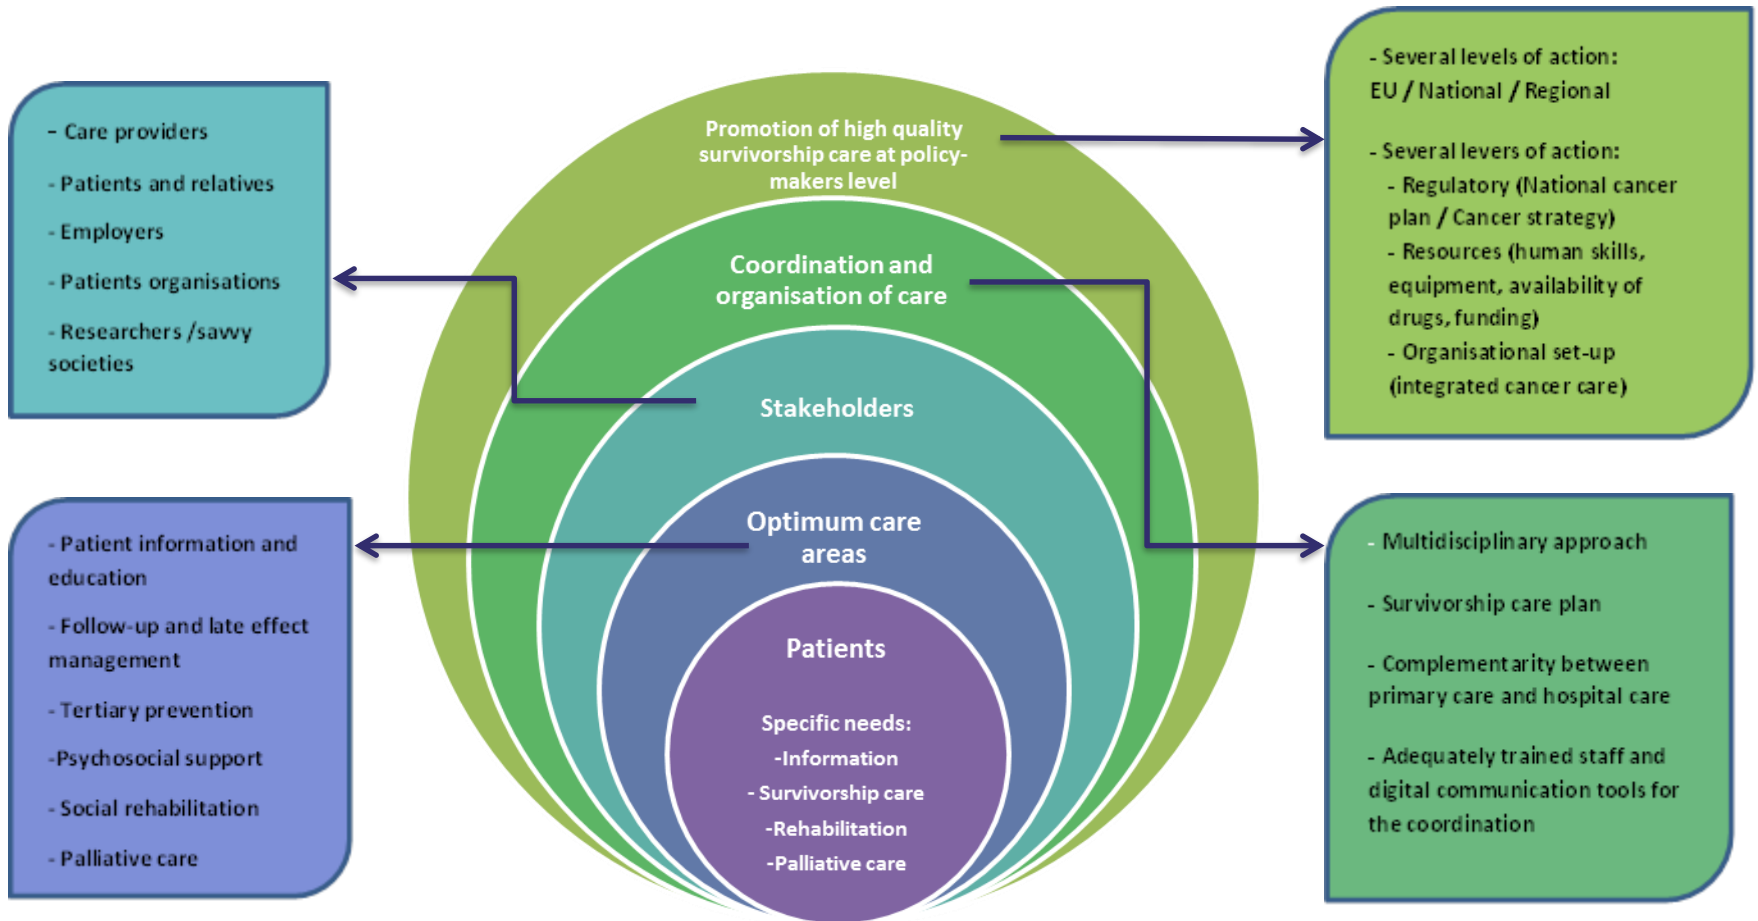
- Care providers

- Patients and relatives

- Employers

- Patients organisations

- Researchers /savvy societies

Promotion of high quality survivorship care at policy-makers level

Coordination and organisation of care

Stakeholders

Optimum care areas

Patients

Specific needs:
-Information
- Survivorship care
-Rehabilitation
-Palliative care

- Several levels of action: EU / National / Regional

- Several levers of action:
- Regulatory (National cancer plan / Cancer strategy)
- Resources (human skills, equipment, availability of drugs, funding)
- Organisational set-up (integrated cancer care)

- Patient information and education

- Follow-up and late effect management

- Tertiary prevention

-Psychosocial support

- Social rehabilitation

- Palliative care

- Multidisciplinary approach

- Survivorship care plan

- Complementarity between primary care and hospital care

- Adequately trained staff and digital communication tools for the coordination